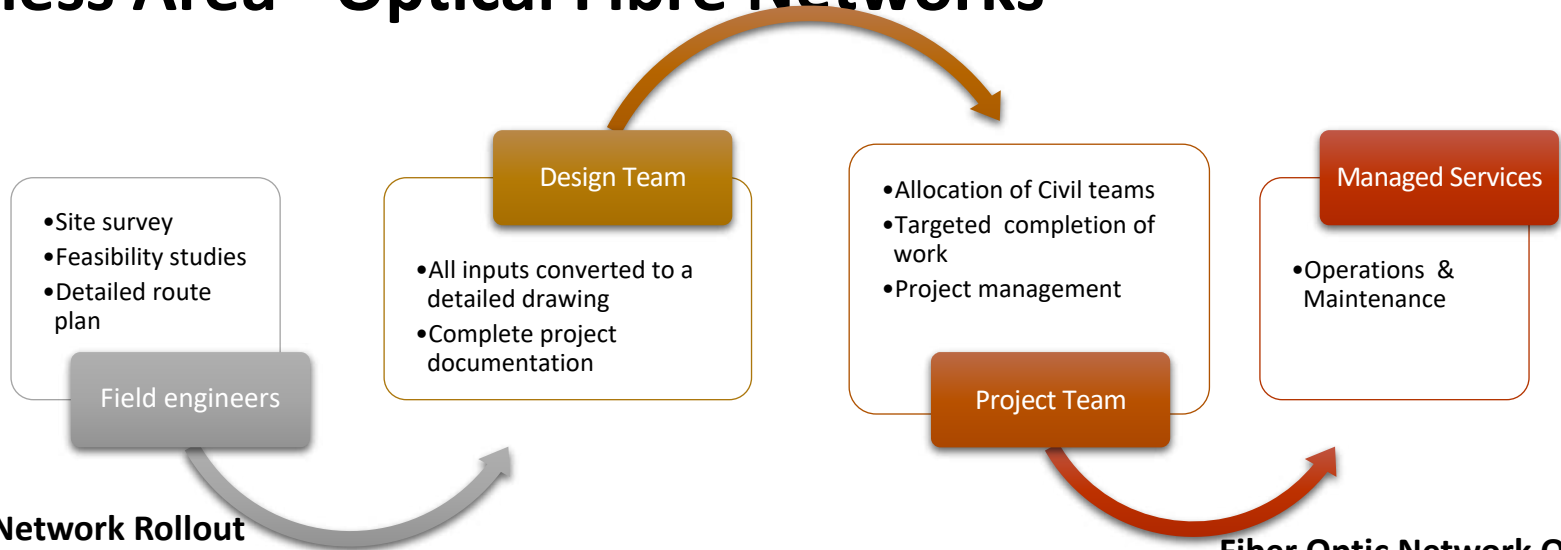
ness Area - Optical Fibre Networks

•Site survey
•Feasibility studies
•Detailed route plan

Field engineers

Design Team

•All inputs converted to a detailed drawing
•Complete project documentation

•Allocation of Civil teams
•Targeted completion of work
•Project management

Project Team

Managed Services

•Operations & Maintenance

Network Rollout

Fiber Optic Network O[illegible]